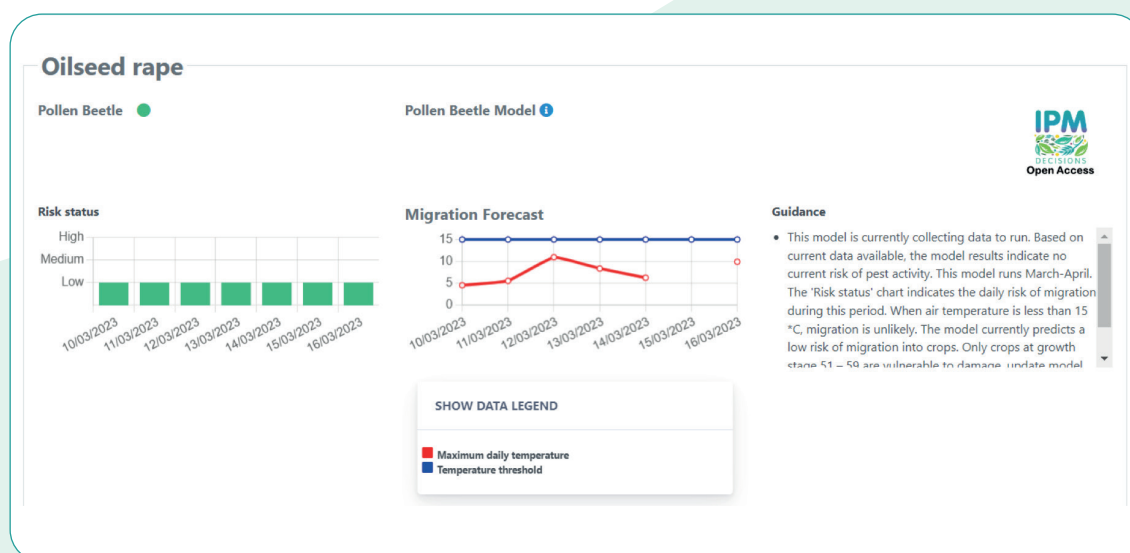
Oilseed rape

Pollen Beetle

Pollen Beetle Model

IPM DECISIONS Open Access

Risk status

High
Medium
Low

10/03/2023 11/03/2023 12/03/2023 13/03/2023 14/03/2023 15/03/2023 16/03/2023

Migration Forecast

15
10
5
0

10/03/2023 11/03/2023 12/03/2023 13/03/2023 14/03/2023 15/03/2023 16/03/2023

SHOW DATA LEGEND

Maximum daily temperature
Temperature threshold

Guidance

• This model is currently collecting data to run. Based on current data available, the model results indicate no current risk of pest activity. This model runs March-April. The 'Risk status' chart indicates the daily risk of migration during this period. When air temperature is less than 15 °C, migration is unlikely. The model currently predicts a low risk of migration into crops. Only crops at growth stage 51 – 59 are vulnerable to damage, update model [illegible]